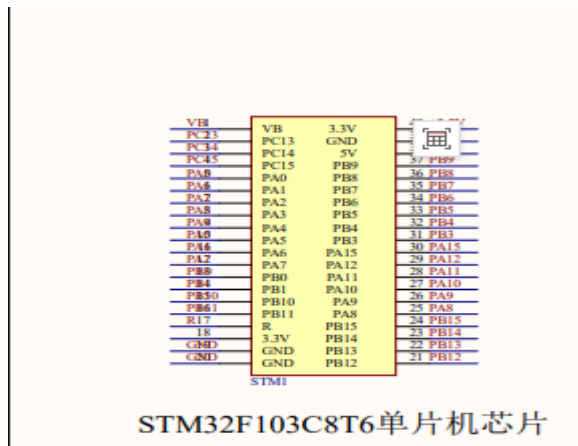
| | | | |
|---|---|---|---|
| VB | VB | 3.3V | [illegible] |
| PC23 | PC13 | GND | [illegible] |
| PC34 | PC14 | 5V | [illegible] |
| PC45 | PC15 | PB9 | 37 PB9 |
| PA0 | PA0 | PB8 | 36 PB8 |
| PA6 | PA1 | PB7 | 35 PB7 |
| PA7 | PA2 | PB6 | 34 PB6 |
| PA8 | PA3 | PB5 | 33 PB5 |
| PA9 | PA4 | PB4 | 32 PB4 |
| PA0 | PA5 | PB3 | 31 PB3 |
| PA6 | PA6 | PA15 | 30 PA15 |
| PA2 | PA7 | PA12 | 29 PA12 |
| PB0 | PB0 | PA11 | 28 PA11 |
| PB4 | PB1 | PA10 | 27 PA10 |
| PB50 | PB10 | PA9 | 26 PA9 |
| PB61 | PB11 | PA8 | 25 PA8 |
| R17 | R | PB15 | 24 PB15 |
| 18 | 3.3V | PB14 | 23 PB14 |
| GND | GND | PB13 | 22 PB13 |
| GND | GND | PB12 | 21 PB12 |

STM1

STM32F103C8T6单片机芯片